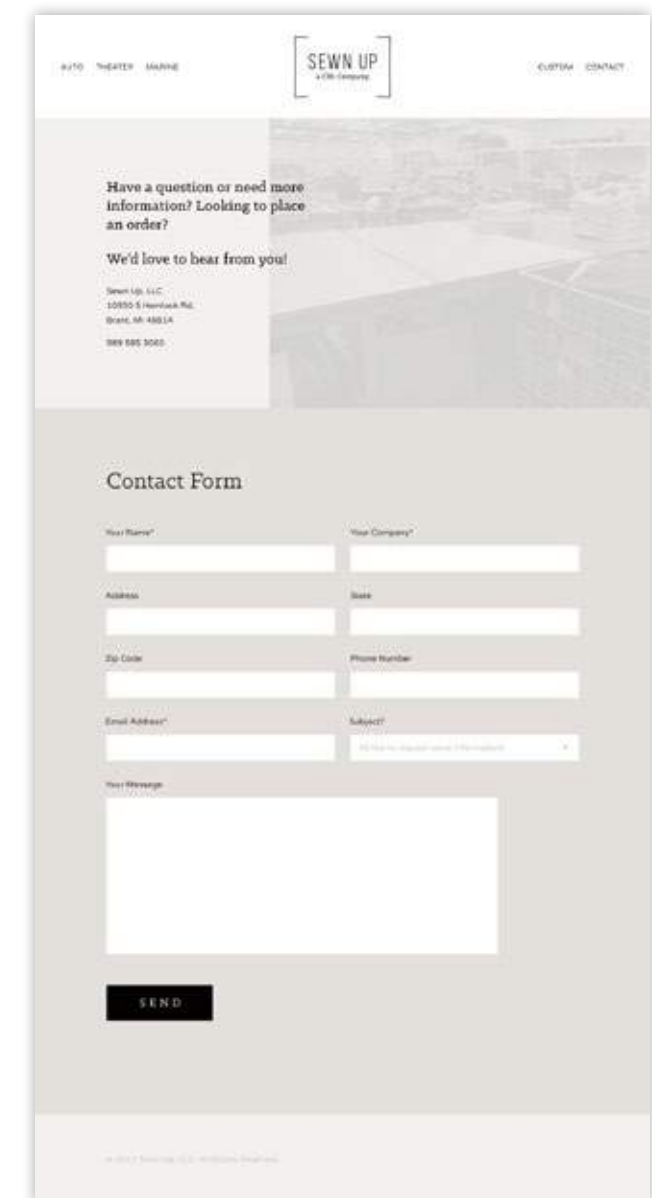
AUTO THEATER MARINE

SEWN UP
a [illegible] Company

CUSTOM CONTACT

Have a question or need more information? Looking to place an order?

We'd love to hear from you!

Sewn Up, LLC
10950 S Hemlock Rd.
Brant, MI 48614

989 585 3065

Contact Form

Your Name*

Your Company*

Address

State

Zip Code

Phone Number

Email Address*

Subject?

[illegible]

Your Message

SEND

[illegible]